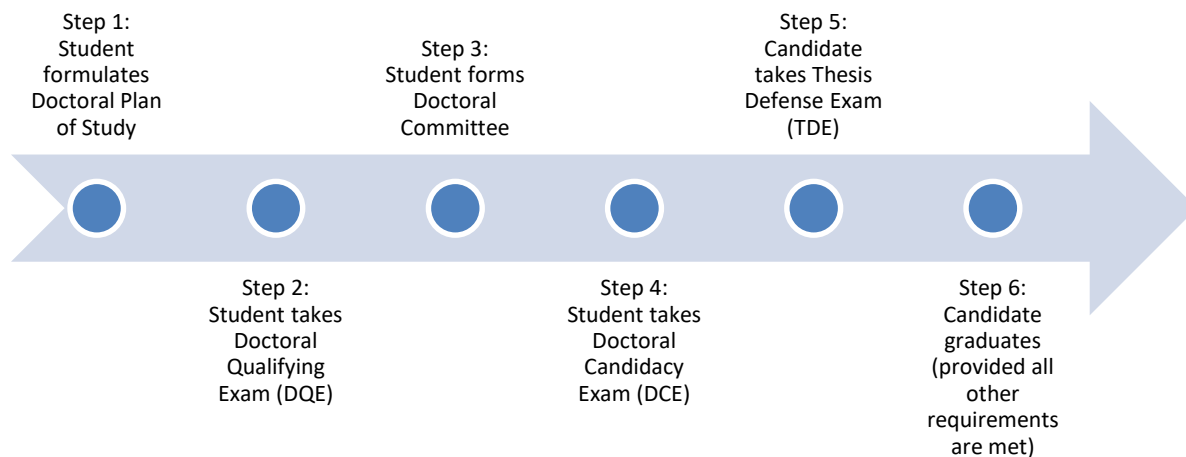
Step 1: Student formulates Doctoral Plan of Study

Step 2: Student takes Doctoral Qualifying Exam (DQE)

Step 3: Student forms Doctoral Committee

Step 4: Student takes Doctoral Candidacy Exam (DCE)

Step 5: Candidate takes Thesis Defense Exam (TDE)

Step 6: Candidate graduates (provided all other requirements are met)